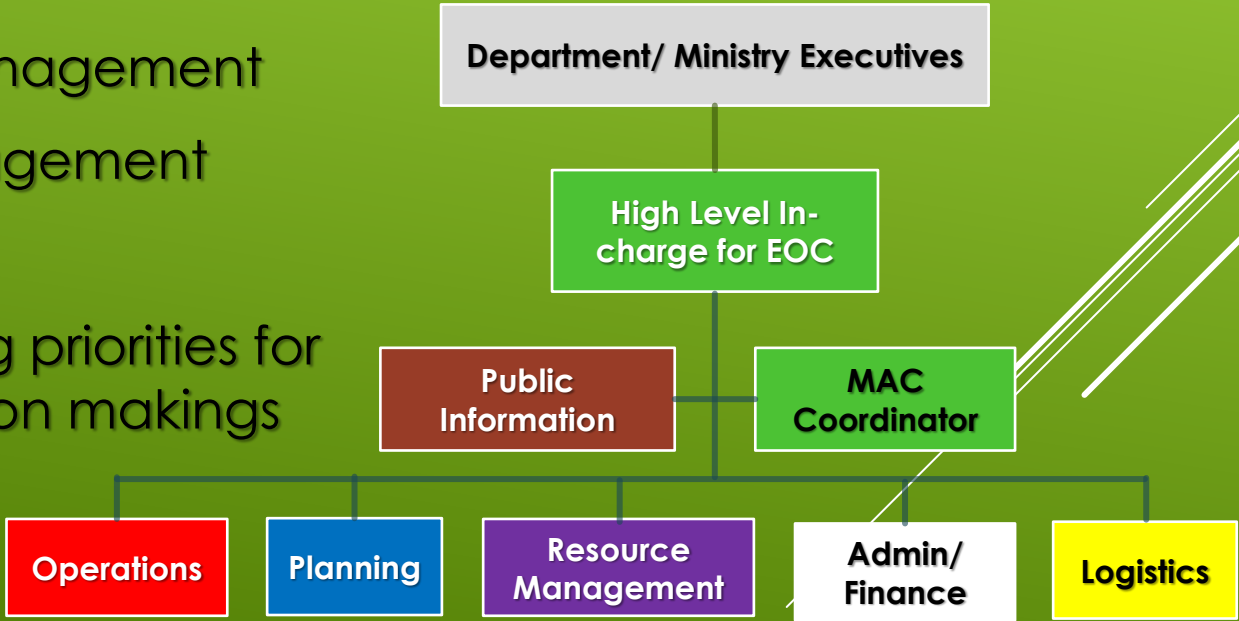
nagement

gement

g priorities for
on makings

Department/ Ministry Executives

High Level In-charge for EOC

Public Information

MAC Coordinator

Operations

Planning

Resource Management

Admin/ Finance

Logistics